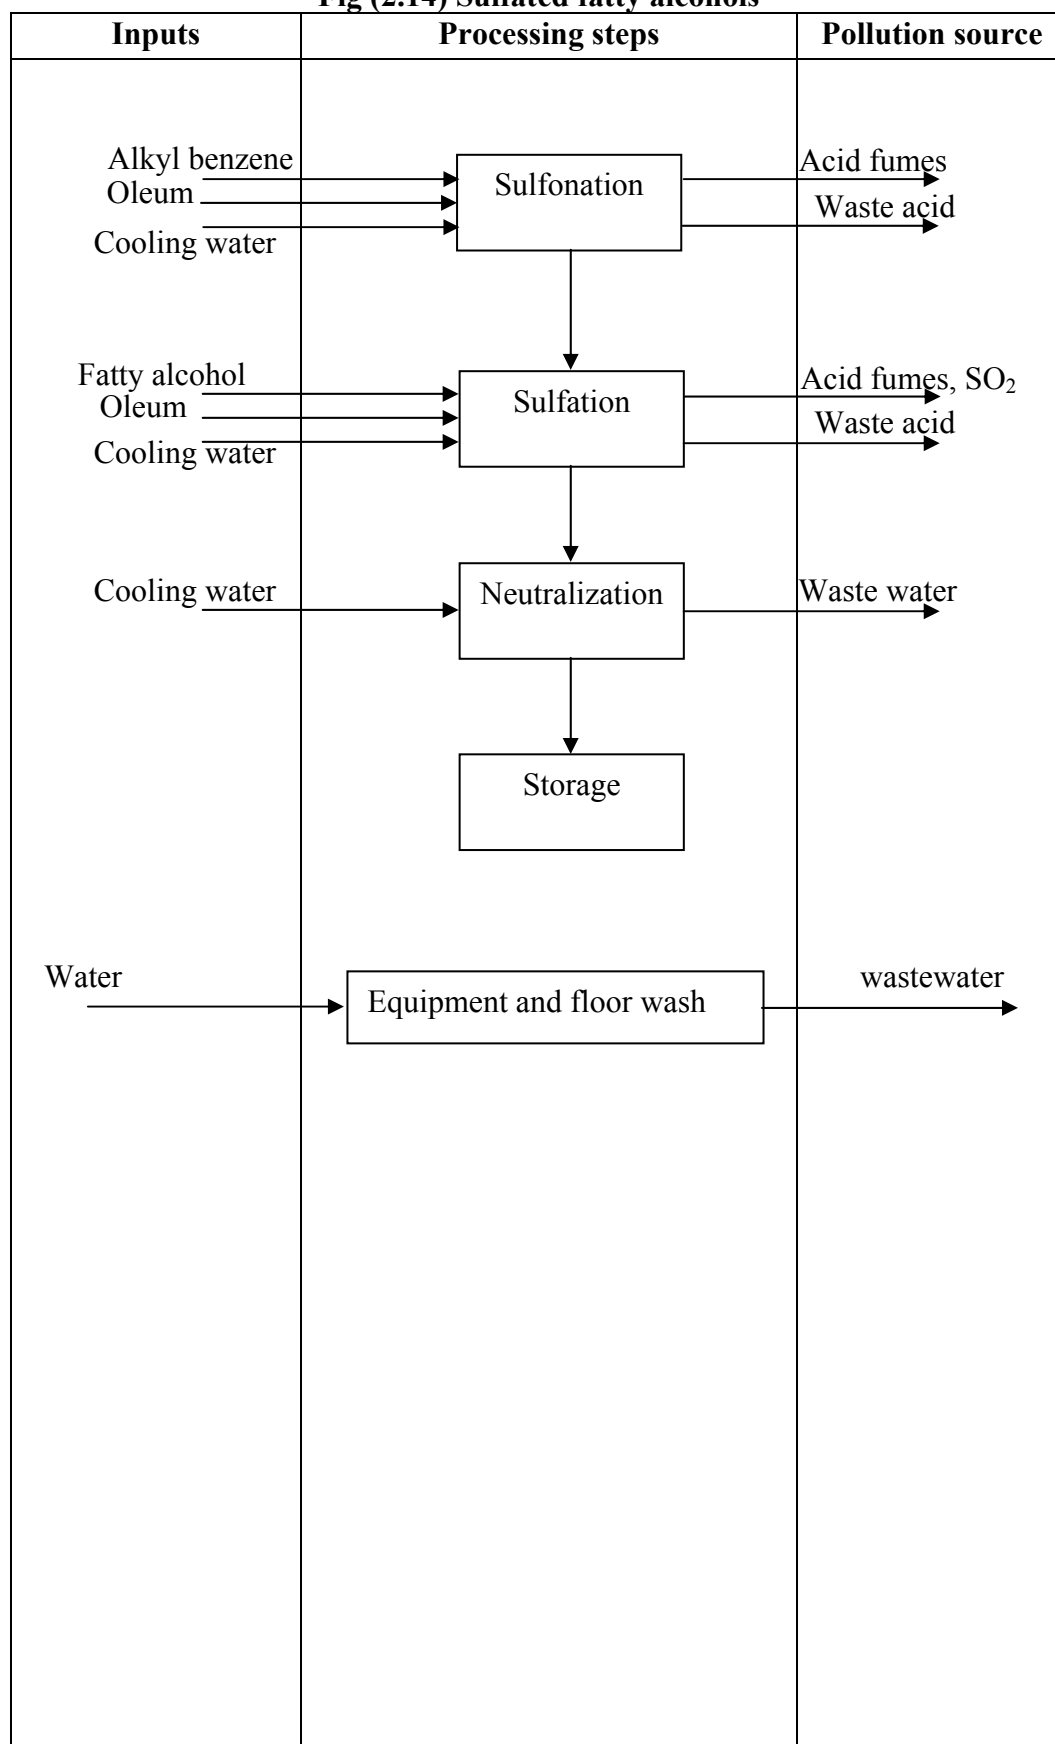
Fig (2.14) Sulfated fatty alcohols

| Inputs | Processing steps | Pollution source |
|---|---|---|

Alkyl benzene
Oleum
Cooling water

Sulfonation

Acid fumes
Waste acid

Fatty alcohol
Oleum
Cooling water

Sulfation

Acid fumes, $SO_2$
Waste acid

Cooling water

Neutralization

Waste water

Storage

Water

Equipment and floor wash

wastewater